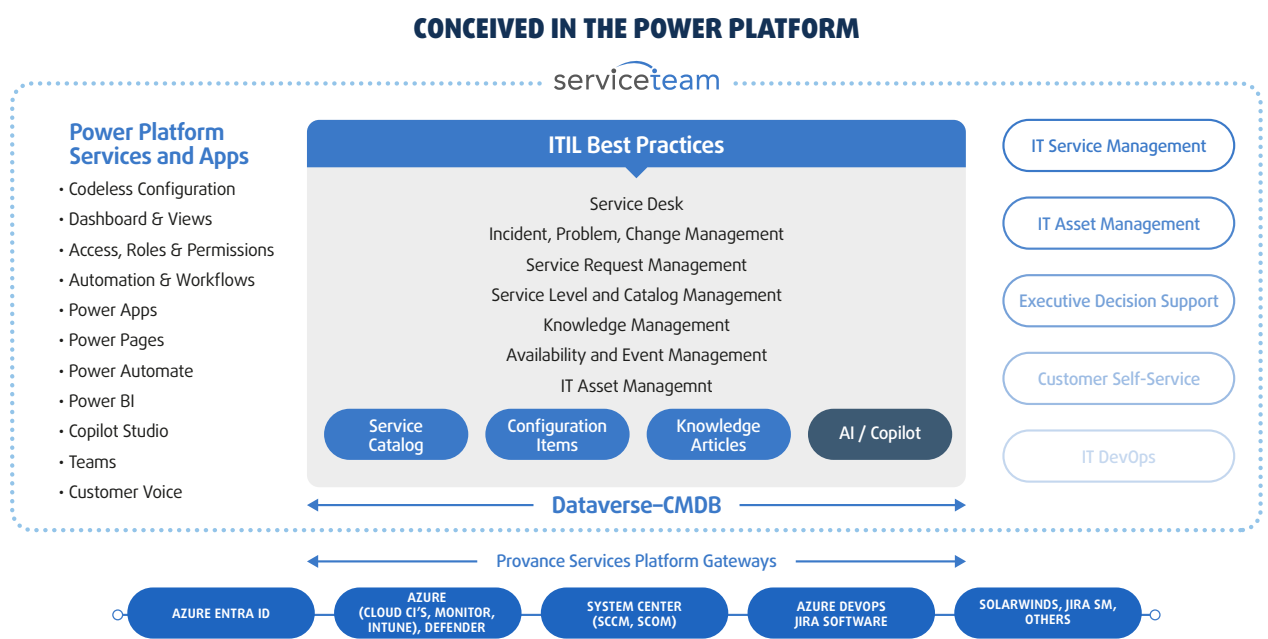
CONCEIVED IN THE POWER PLATFORM

serviceteam

Power Platform Services and Apps
• Codeless Configuration
• Dashboard & Views
• Access, Roles & Permissions
• Automation & Workflows
• Power Apps
• Power Pages
• Power Automate
• Power BI
• Copilot Studio
• Teams
• Customer Voice

ITIL Best Practices
Service Desk
Incident, Problem, Change Management
Service Request Management
Service Level and Catalog Management
Knowledge Management
Availability and Event Management
IT Asset Managemnt

Service Catalog
Configuration Items
Knowledge Articles
AI / Copilot

IT Service Management
IT Asset Management
Executive Decision Support
Customer Self-Service
IT DevOps

Dataverse–CMDB

Provance Services Platform Gateways

AZURE ENTRA ID
AZURE (CLOUD CI'S, MONITOR, INTUNE), DEFENDER
SYSTEM CENTER (SCCM, SCOM)
AZURE DEVOPS JIRA SOFTWARE
SOLARWINDS, JIRA SM, OTHERS